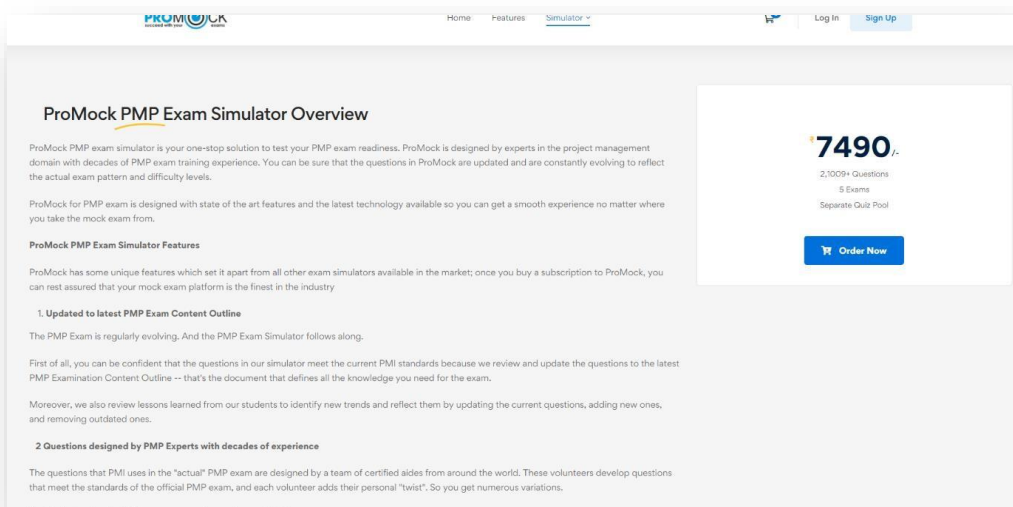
PROMOCK
succeed with your exams

Home Features Simulator

Log In Sign Up

ProMock PMP Exam Simulator Overview

ProMock PMP exam simulator is your one-stop solution to test your PMP exam readiness. ProMock is designed by experts in the project management domain with decades of PMP exam training experience. You can be sure that the questions in ProMock are updated and are constantly evolving to reflect the actual exam pattern and difficulty levels.

ProMock for PMP exam is designed with state of the art features and the latest technology available so you can get a smooth experience no matter where you take the mock exam from.

ProMock PMP Exam Simulator Features

ProMock has some unique features which set it apart from all other exam simulators available in the market; once you buy a subscription to ProMock, you can rest assured that your mock exam platform is the finest in the industry

1. Updated to latest PMP Exam Content Outline

The PMP Exam is regularly evolving. And the PMP Exam Simulator follows along.

First of all, you can be confident that the questions in our simulator meet the current PMI standards because we review and update the questions to the latest PMP Examination Content Outline -- that's the document that defines all the knowledge you need for the exam.

Moreover, we also review lessons learned from our students to identify new trends and reflect them by updating the current questions, adding new ones, and removing outdated ones.

2 Questions designed by PMP Experts with decades of experience

The questions that PMI uses in the "actual" PMP exam are designed by a team of certified aides from around the world. These volunteers develop questions that meet the standards of the official PMP exam, and each volunteer adds their personal "twist". So you get numerous variations.

₹7490/-

2,1009+ Questions

5 Exams

Separate Quiz Pool

Order Now